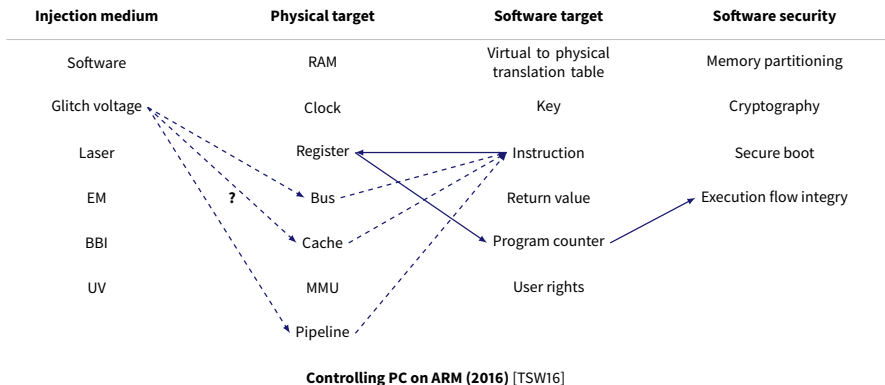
**Injection medium**

Software

Glitch voltage

Laser

EM

BBI

UV

**Physical target**

RAM

Clock

Register

Bus

Cache

MMU

Pipeline

**Software target**

Virtual to physical translation table

Key

Instruction

Return value

Program counter

User rights

**Software security**

Memory partitioning

Cryptography

Secure boot

Execution flow integry

?

**Controlling PC on ARM (2016)** [TSW16]